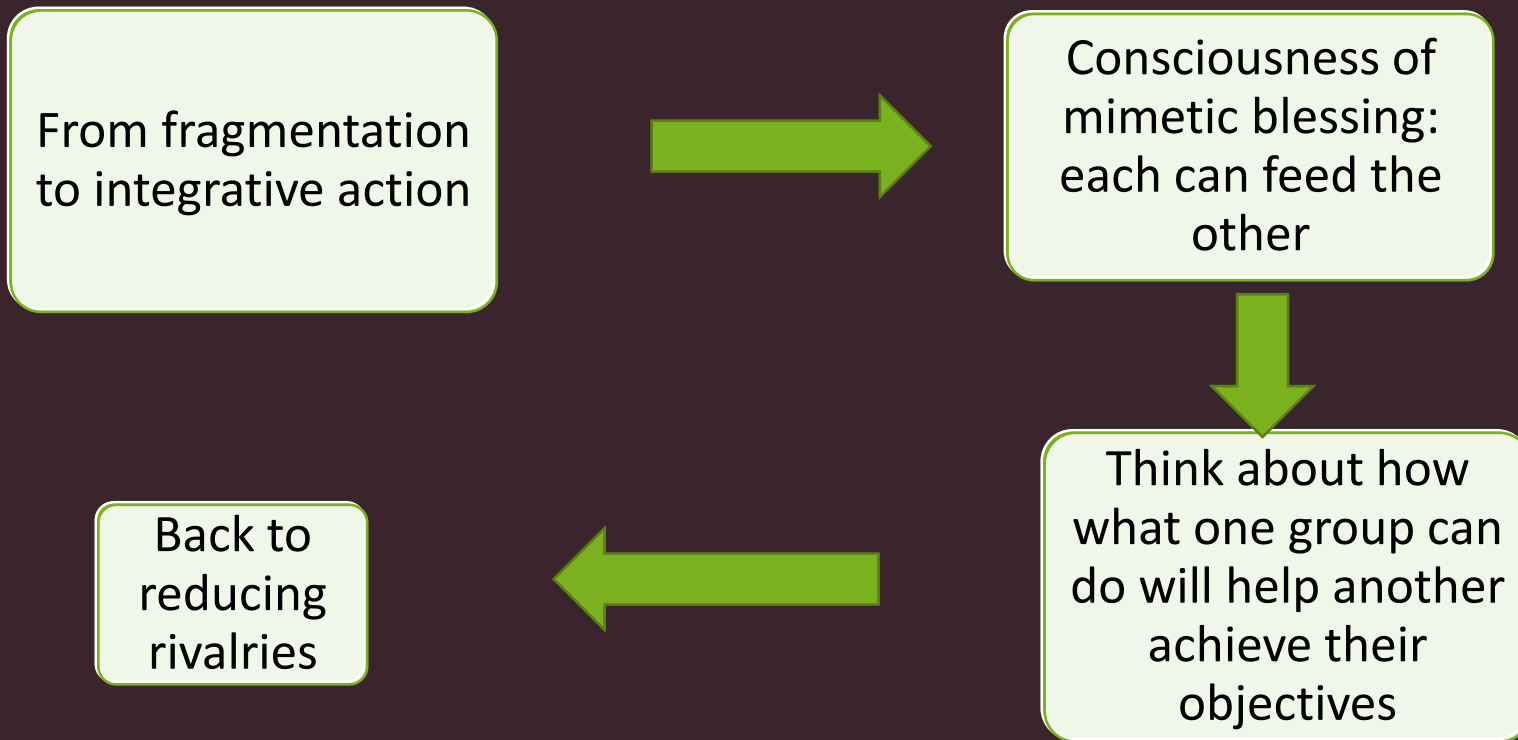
From fragmentation to integrative action

Consciousness of mimetic blessing: each can feed the other

Think about how what one group can do will help another achieve their objectives

Back to reducing rivalries